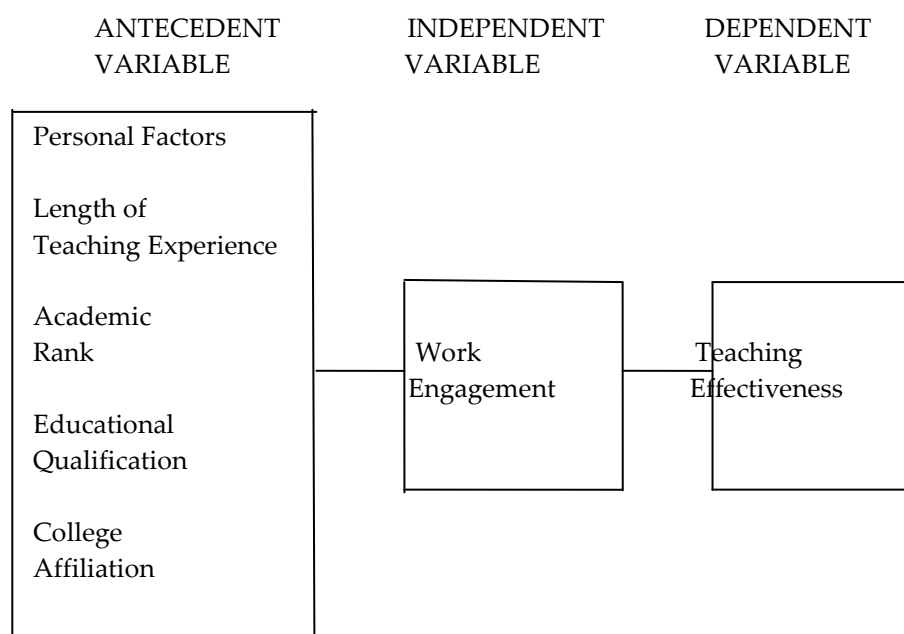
ANTECEDENT VARIABLE

INDEPENDENT VARIABLE

DEPENDENT VARIABLE

Personal Factors

Length of Teaching Experience

Academic Rank

Educational Qualification

College Affiliation

Work Engagement

Teaching Effectiveness